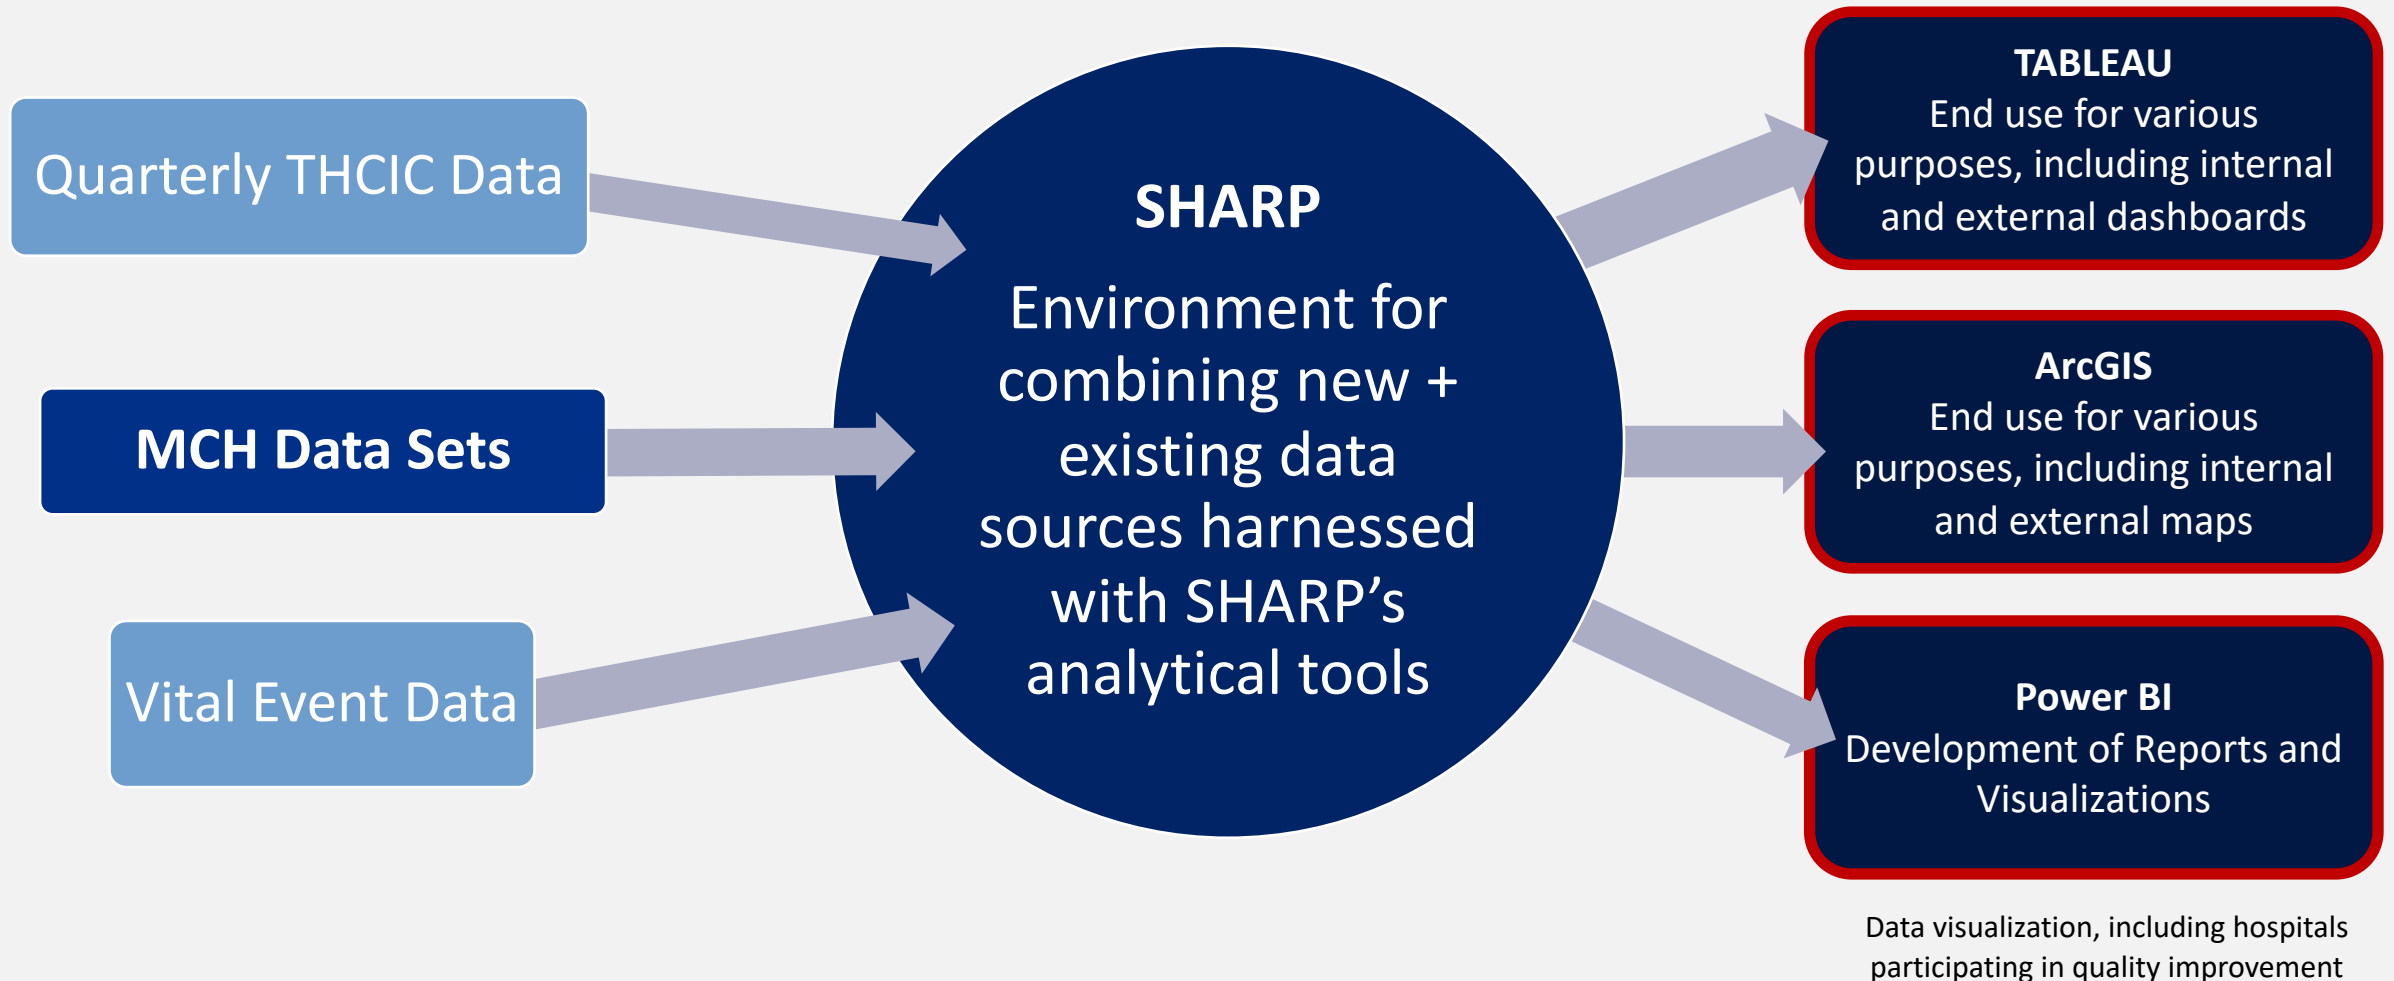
Quarterly THCIC Data

MCH Data Sets

Vital Event Data

SHARP

Environment for combining new + existing data sources harnessed with SHARP's analytical tools

TABLEAU
End use for various purposes, including internal and external dashboards

ArcGIS
End use for various purposes, including internal and external maps

Power BI
Development of Reports and Visualizations

Data visualization, including hospitals participating in quality improvement